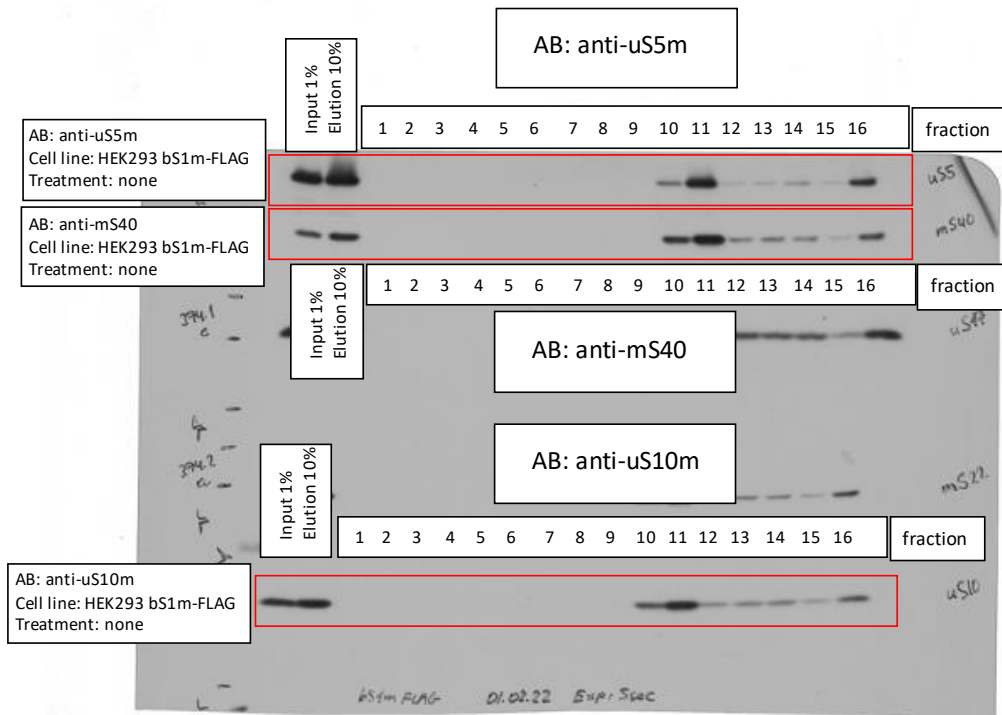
AB: anti-uS5m

Input 1%
Elution 10%

1 2 3 4 5 6 7 8 9 10 11 12 13 14 15 16

fraction

AB: anti-uS5m
Cell line: HEK293 bS1m-FLAG
Treatment: none

uS5

AB: anti-mS40
Cell line: HEK293 bS1m-FLAG
Treatment: none

mS40

Input 1%
Elution 10%

1 2 3 4 5 6 7 8 9 10 11 12 13 14 15 16

fraction

374.1
c

uS17

AB: anti-mS40

AB: anti-uS10m

374.2
c

mS22

Input 1%
Elution 10%

1 2 3 4 5 6 7 8 9 10 11 12 13 14 15 16

fraction

AB: anti-uS10m
Cell line: HEK293 bS1m-FLAG
Treatment: none

uS10

bS1m FLAG 01.02.22 Exp: Ssec